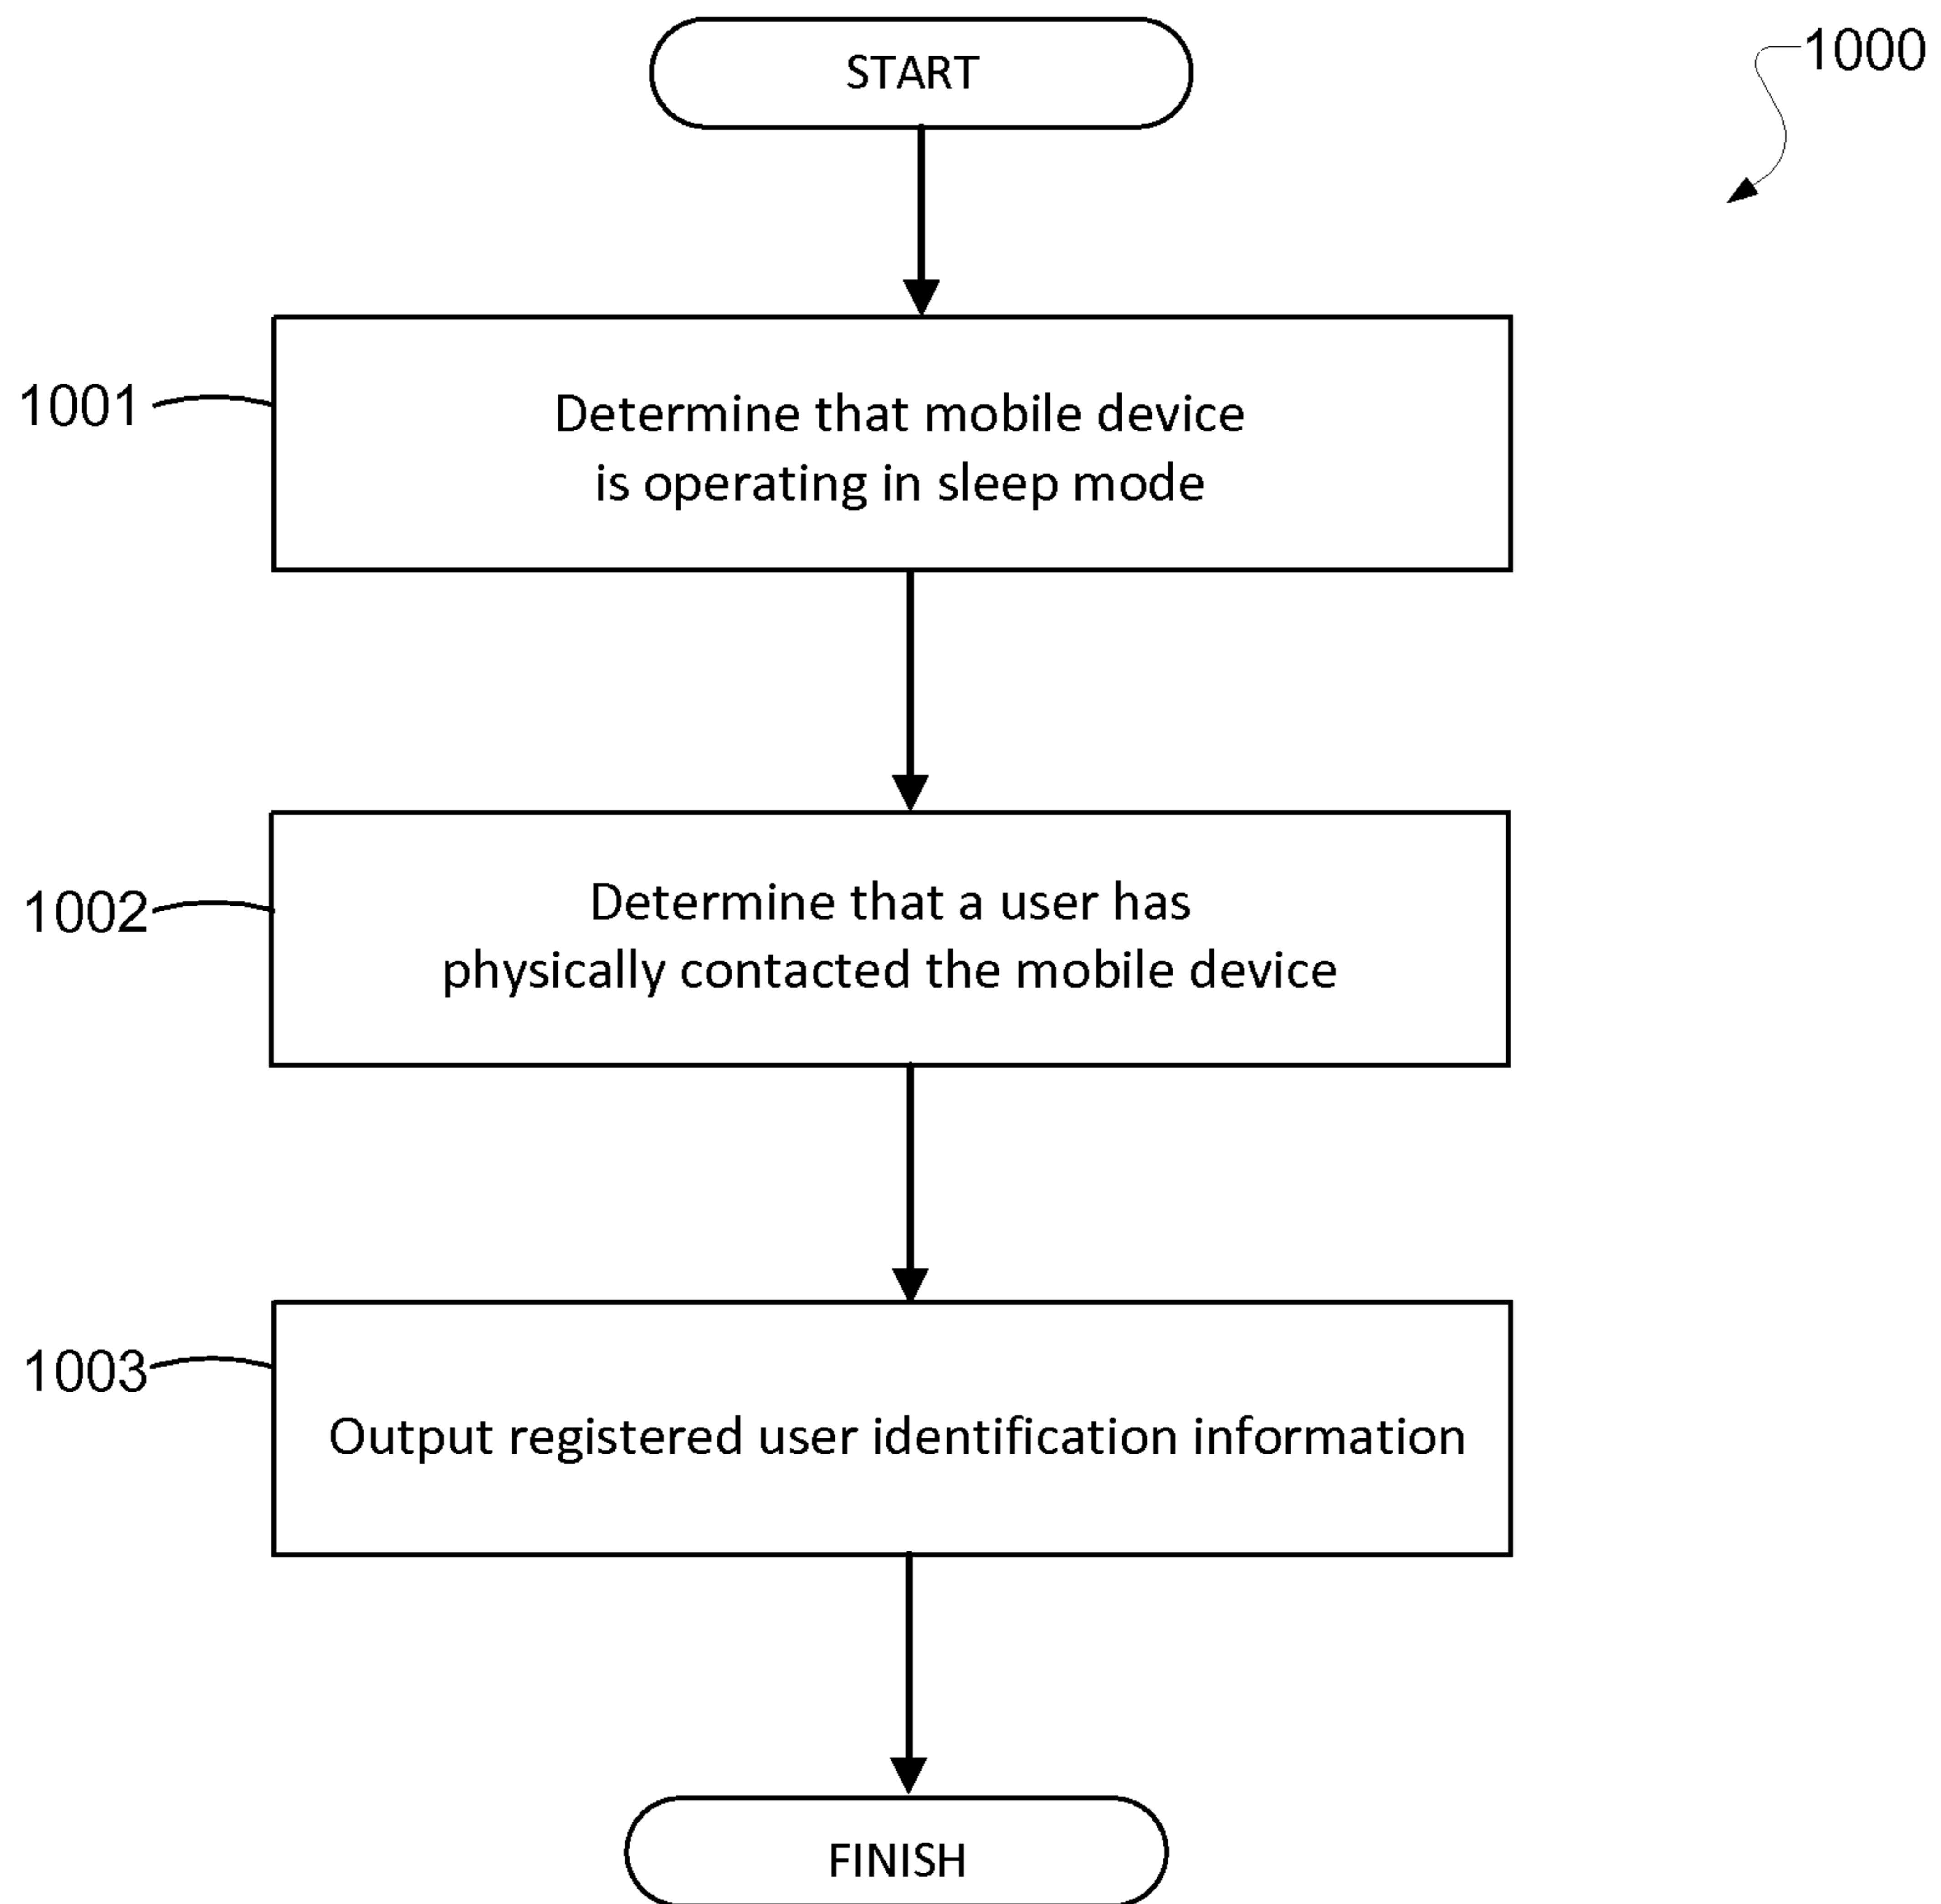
1000

START

1001

Determine that mobile device is operating in sleep mode

1002

Determine that a user has physically contacted the mobile device

1003

Output registered user identification information

FINISH